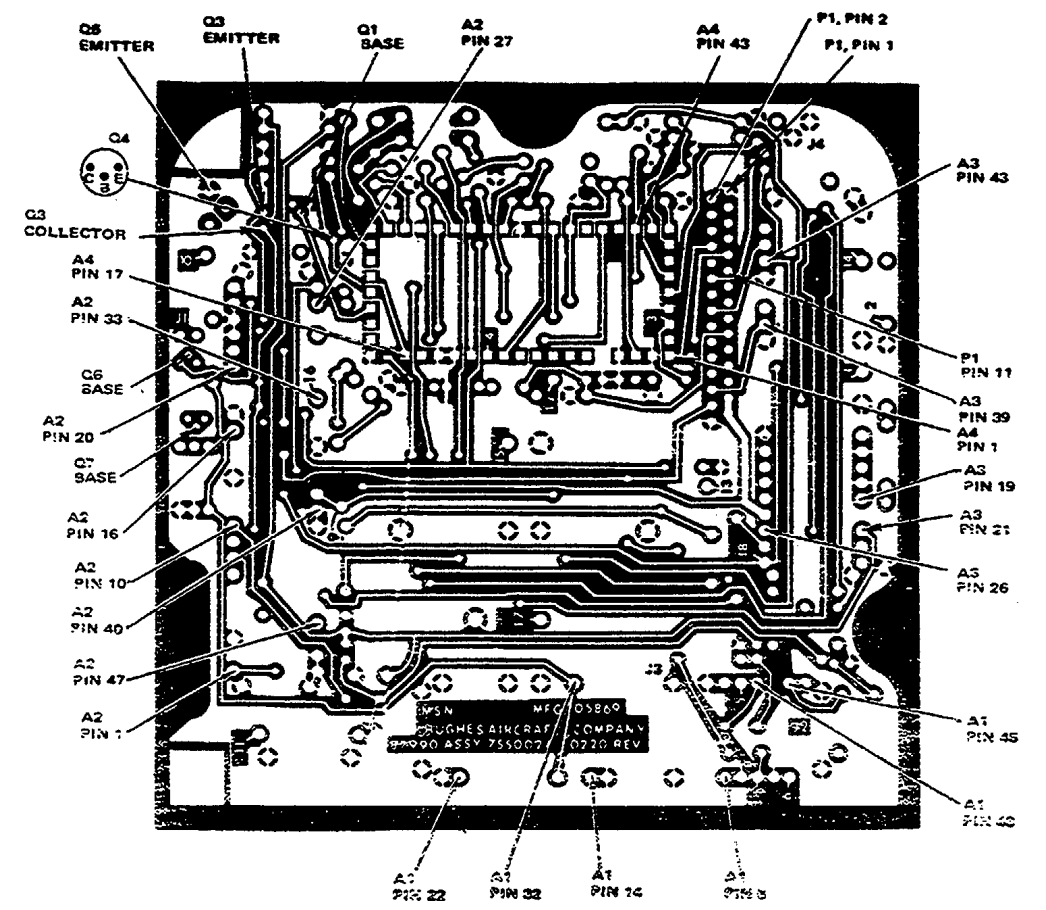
Q6 EMITTER
Q3 EMITTER
Q1 BASE
A2 PIN 27
A4 PIN 43
P1, PIN 2
P1, PIN 1
Q4
C B E
A3 PIN 43
Q3 COLLECTOR
A4 PIN 17
A2 PIN 33
P1 PIN 11
Q6 BASE
A3 PIN 39
A2 PIN 20
A4 PIN 1
Q7 BASE
A3 PIN 19
A2 PIN 16
A3 PIN 21
A2 PIN 10
A3 PIN 26
A2 PIN 40
A2 PIN 47
A2 PIN 1
MSN MFG 05869
HUGHES AIRCRAFT COMPANY
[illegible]90 ASSY 755002 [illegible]0220 REV
A1 PIN 45
A1 PIN 40
A2 PIN 22
A1 PIN 32
A1 PIN 14
A1 PIN 5